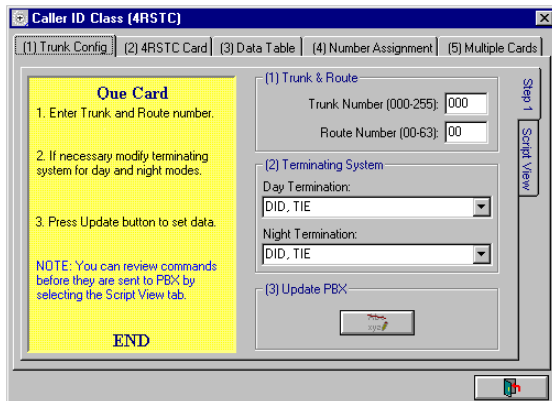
Caller ID Class (4RSTC)

(1) Trunk Config | (2) 4RSTC Card | (3) Data Table | (4) Number Assignment | (5) Multiple Cards

Que Card

1. Enter Trunk and Route number.

2. If necessary modify terminating system for day and night modes.

3. Press Update button to set data.

NOTE: You can review commands before they are sent to PBX by selecting the Script View tab.

END

(1) Trunk & Route

Trunk Number (000-255): 000

Route Number (00-63): 00

(2) Terminating System

Day Termination:

DID, TIE

Night Termination:

DID, TIE

(3) Update PBX

xyz

Step 1

Script View